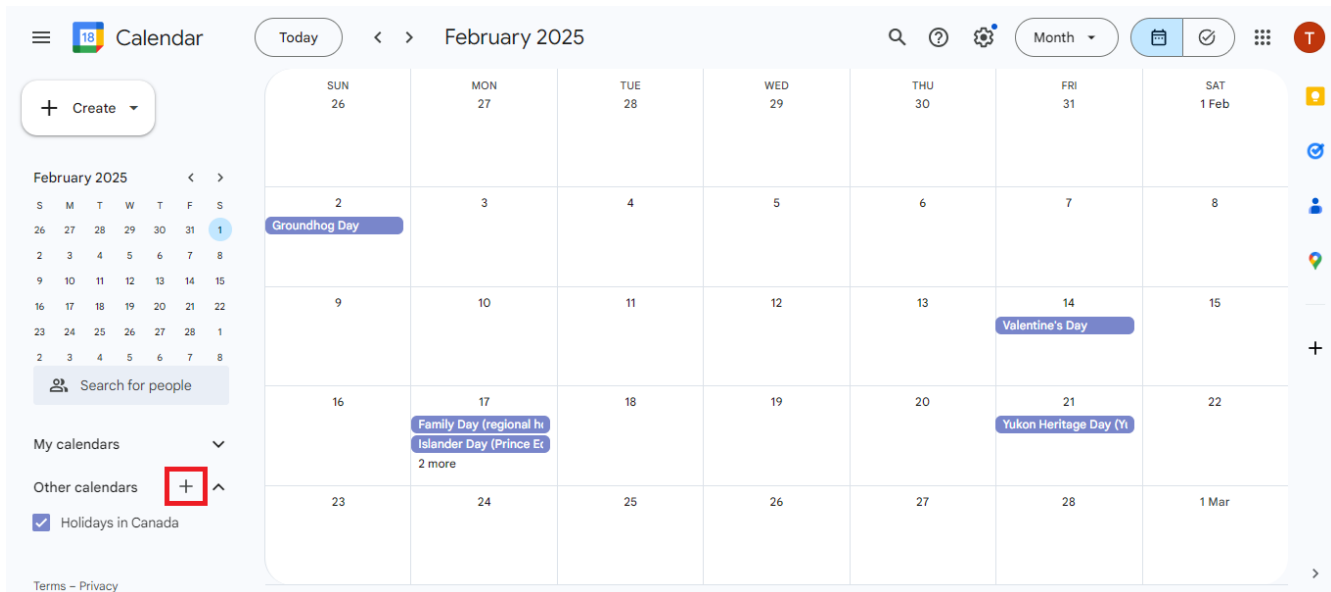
Calendar

Today

February 2025

Month

T

Create

February 2025

| S | M | T | W | T | F | S |
|---|---|---|---|---|---|---|
| 26 | 27 | 28 | 29 | 30 | 31 | 1 |
| 2 | 3 | 4 | 5 | 6 | 7 | 8 |
| 9 | 10 | 11 | 12 | 13 | 14 | 15 |
| 16 | 17 | 18 | 19 | 20 | 21 | 22 |
| 23 | 24 | 25 | 26 | 27 | 28 | 1 |
| 2 | 3 | 4 | 5 | 6 | 7 | 8 |

Search for people

My calendars

Other calendars

Holidays in Canada

Terms – Privacy

| SUN | MON | TUE | WED | THU | FRI | SAT |
|---|---|---|---|---|---|---|
| 26 | 27 | 28 | 29 | 30 | 31 | 1 Feb |
| 2 Groundhog Day | 3 | 4 | 5 | 6 | 7 | 8 |
| 9 | 10 | 11 | 12 | 13 | 14 Valentine's Day | 15 |
| 16 | 17 Family Day (regional h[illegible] Islander Day (Prince Ed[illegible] 2 more | 18 | 19 | 20 | 21 Yukon Heritage Day (Y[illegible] | 22 |
| 23 | 24 | 25 | 26 | 27 | 28 | 1 Mar |